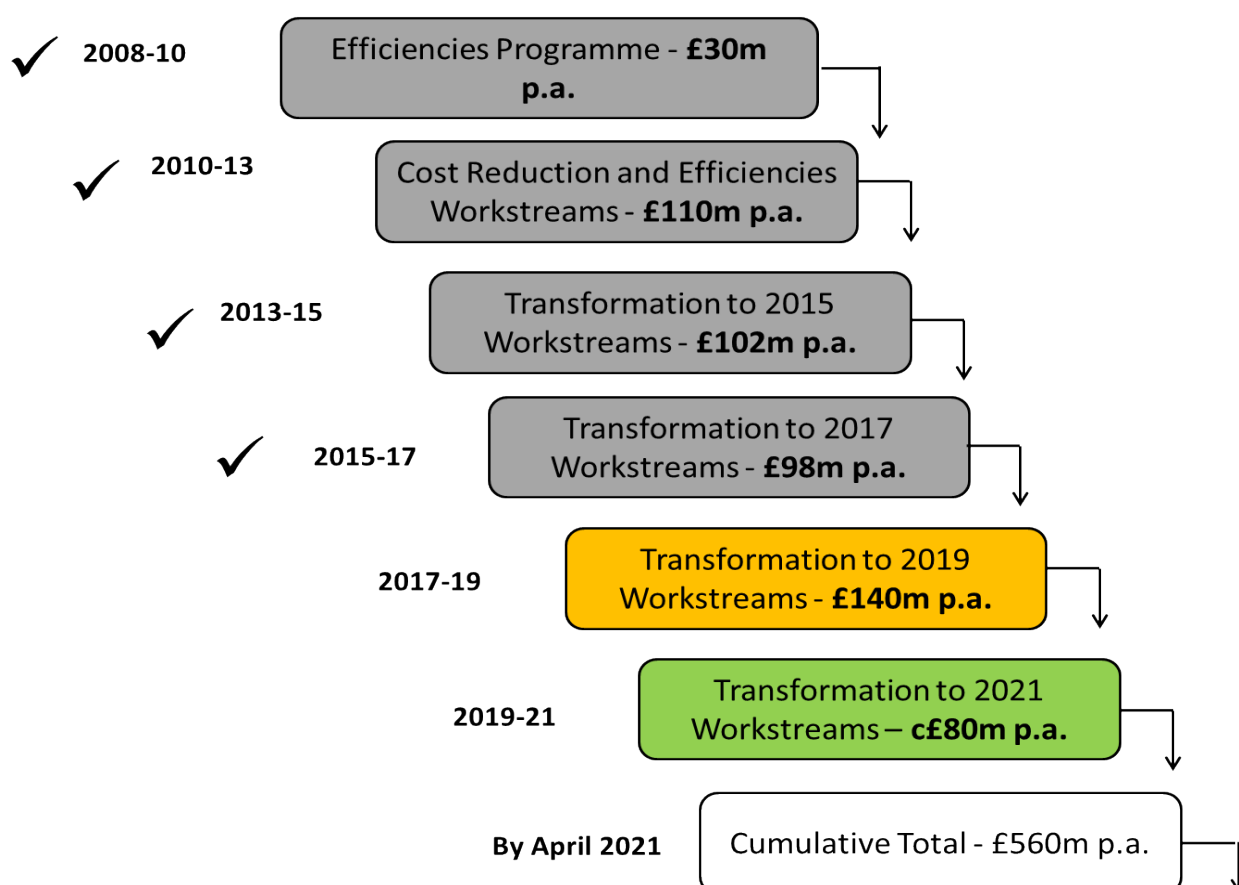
✓ 2008-10

Efficiencies Programme - **£30m p.a.**

✓ 2010-13

Cost Reduction and Efficiencies Workstreams - **£110m p.a.**

✓ 2013-15

Transformation to 2015 Workstreams - **£102m p.a.**

✓ 2015-17

Transformation to 2017 Workstreams - **£98m p.a.**

2017-19

Transformation to 2019 Workstreams - **£140m p.a.**

2019-21

Transformation to 2021 Workstreams – **c£80m p.a.**

By April 2021

Cumulative Total - £560m p.a.